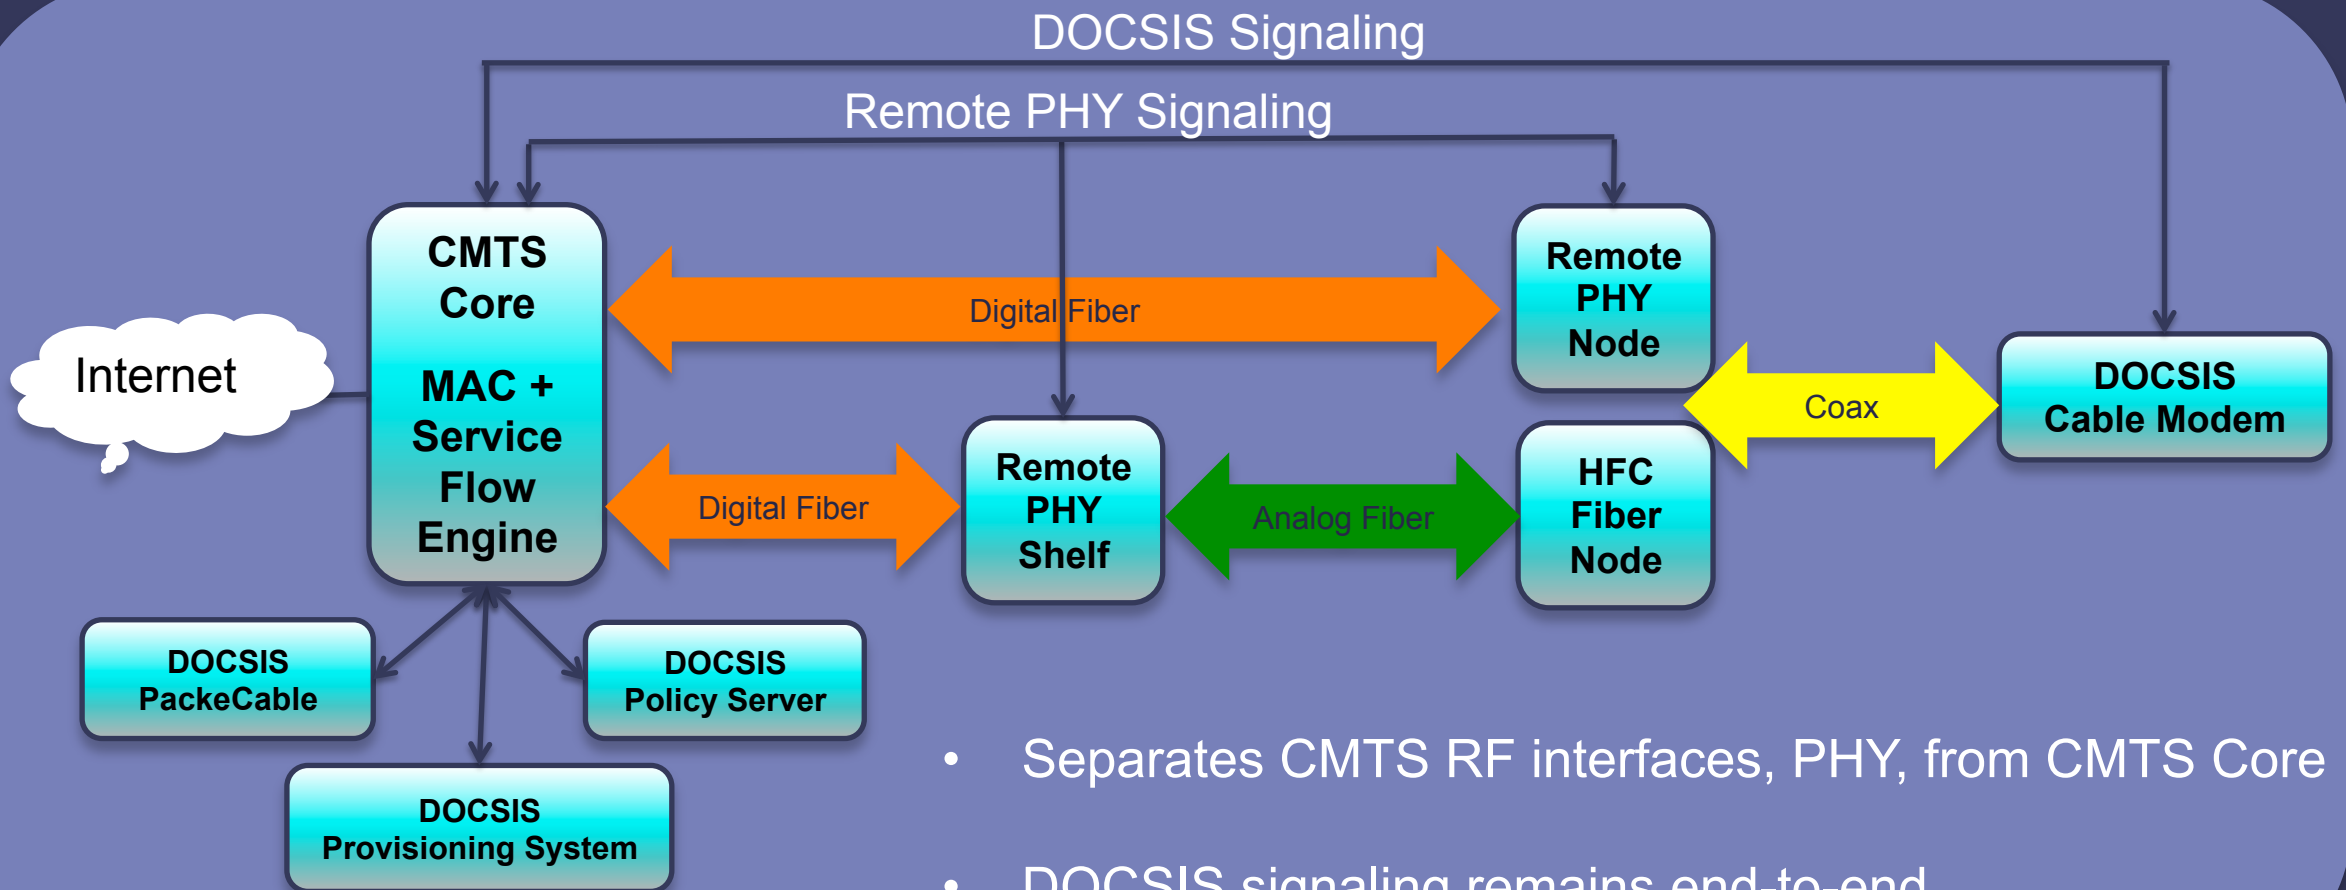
DOCSIS Signaling

Remote PHY Signaling

CMTS Core

MAC + Service Flow Engine

Digital Fiber

Remote PHY Node

Internet

Coax

DOCSIS Cable Modem

Digital Fiber

Remote PHY Shelf

Analog Fiber

HFC Fiber Node

DOCSIS PackeCable

DOCSIS Policy Server

DOCSIS Provisioning System

• Separates CMTS RF interfaces, PHY, from CMTS Core

• DOCSIS signaling remains end-to-end